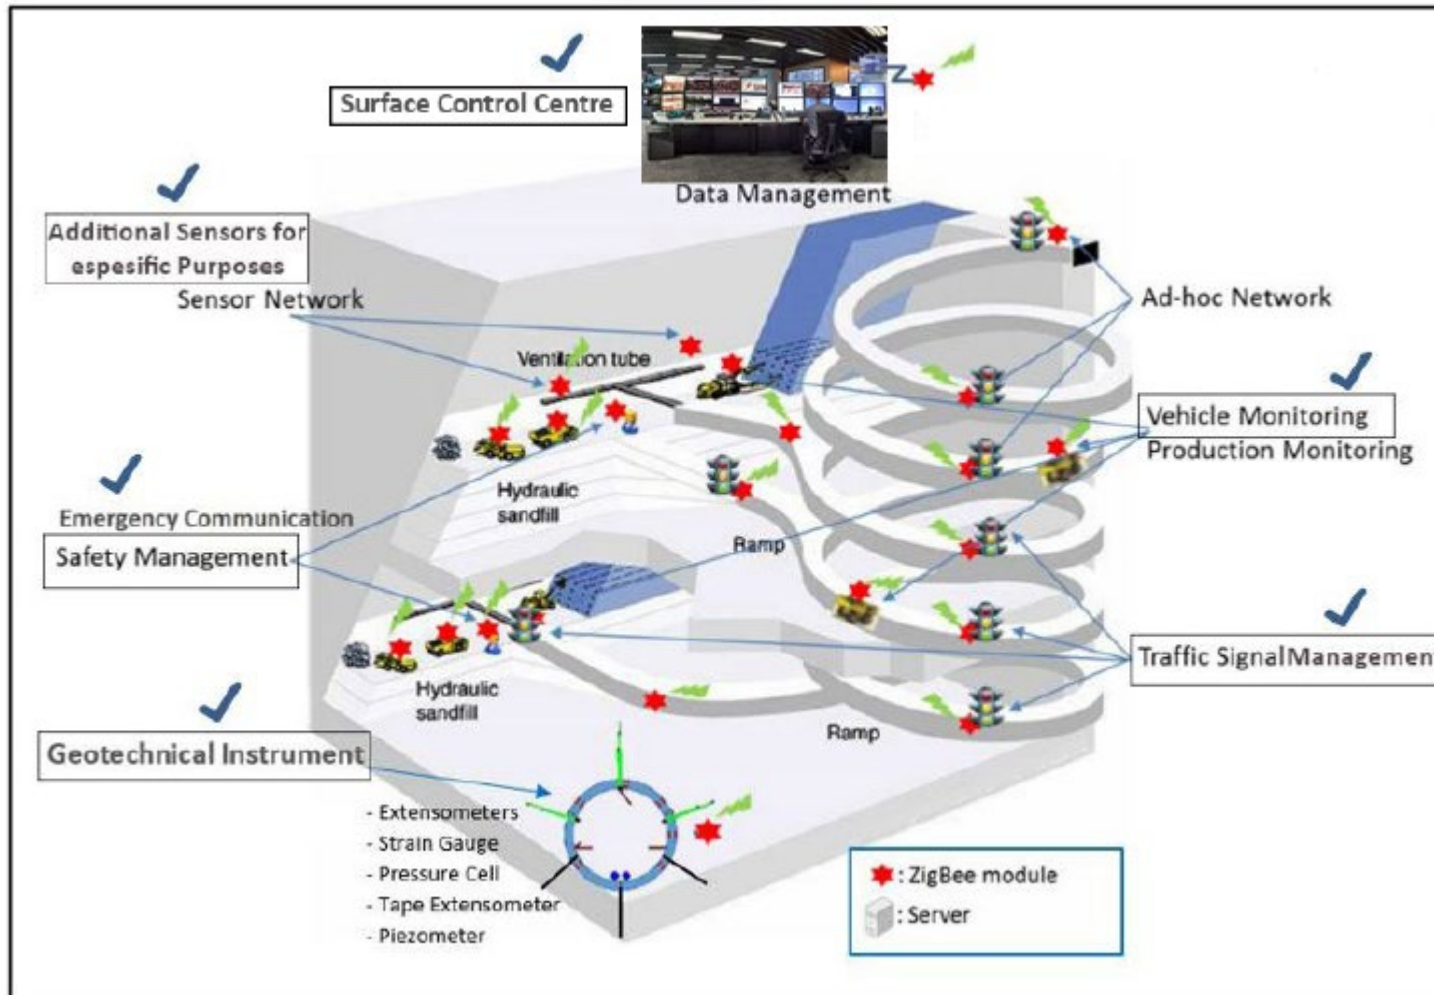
Surface Control Centre

Data Management

Additional Sensors for espesific Purposes

Sensor Network

Ad-hoc Network

Ventilation tube

Vehicle Monitoring

Production Monitoring

Hydraulic sandfill

Emergency Communication

Safety Management

Ramp

Traffic SignalManagemen

Hydraulic sandfill

Ramp

Geotechnical Instrument

- Extensometers
- Strain Gauge
- Pressure Cell
- Tape Extensometer
- Piezometer

: ZigBee module
: Server